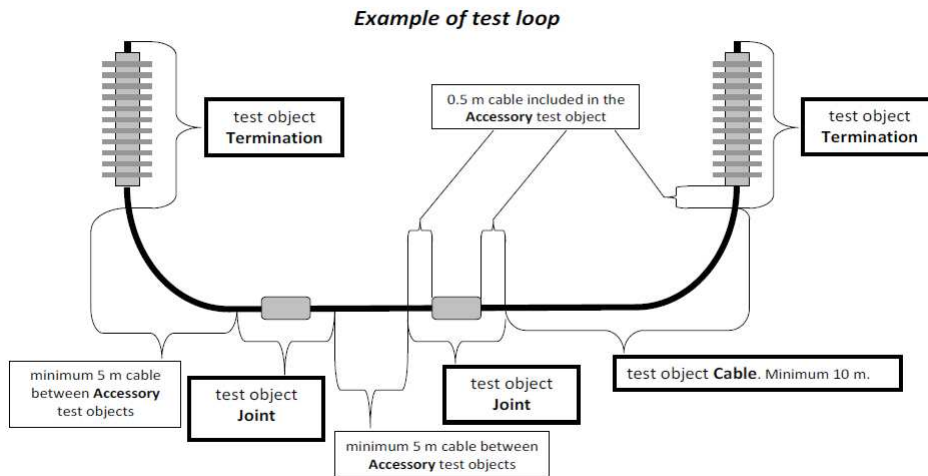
Example of test loop

test object
Termination

0.5 m cable included in the
Accessory test object

test object
Termination

minimum 5 m cable
between Accessory
test objects

test object
Joint

test object
Joint

test object Cable. Minimum 10 m.

minimum 5 m cable between
Accessory test objects